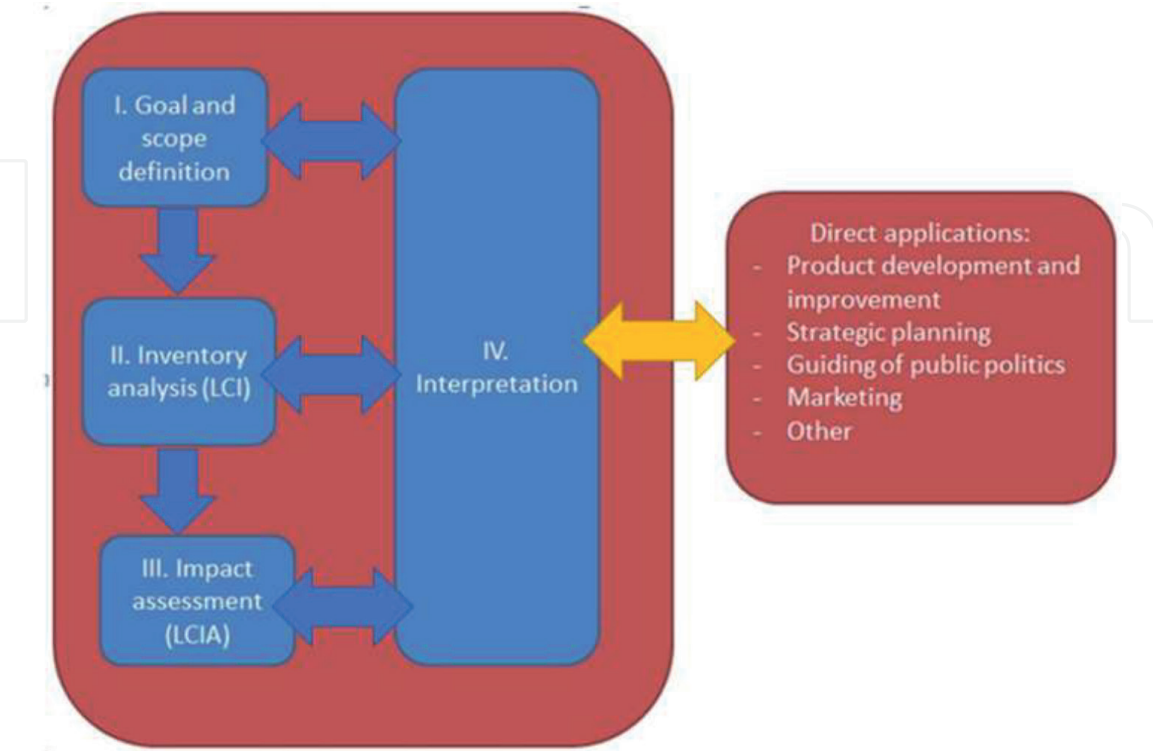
I. Goal and scope definition

II. Inventory analysis (LCI)

III. Impact assessment (LCIA)

IV. Interpretation

Direct applications:
- Product development and improvement
- Strategic planning
- Guiding of public politics
- Marketing
- Other